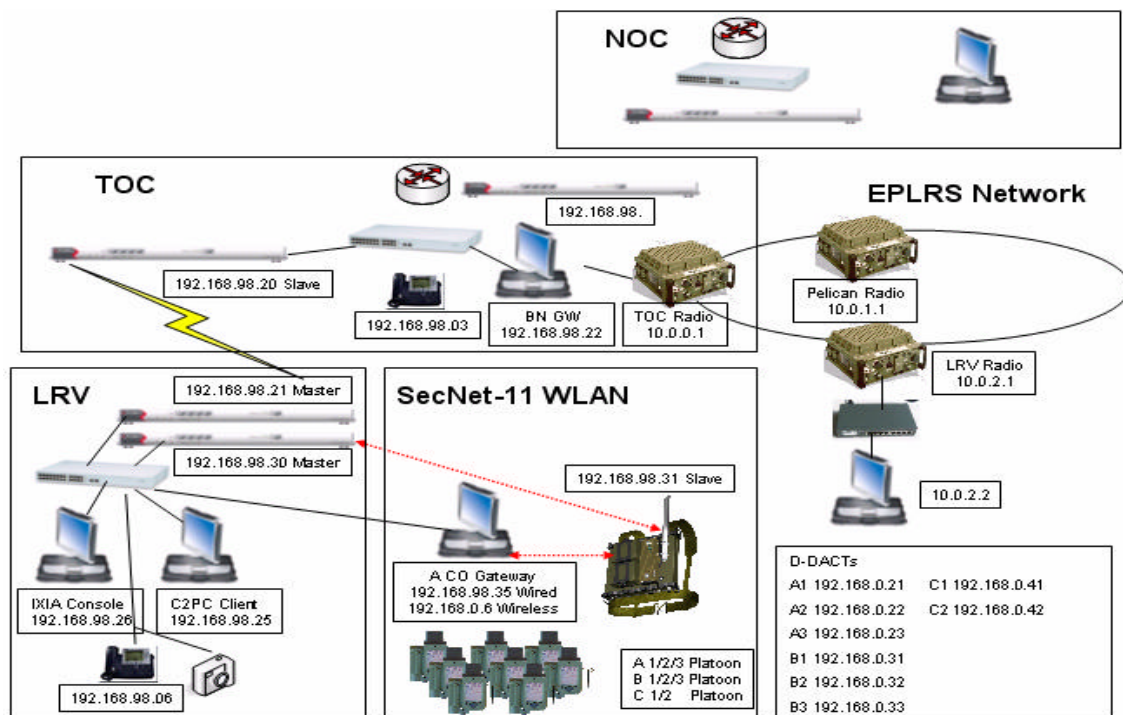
NOC

TOC

192.168.98.

192.168.98.20 Slave

192.168.98.03

BN GW
192.168.98.22

TOC Radio
10.0.0.1

EPLRS Network

Pelican Radio
10.0.1.1

LRV Radio
10.0.2.1

10.0.2.2

LRV

192.168.98.21 Master

192.168.98.30 Master

SecNet-11 WLAN

192.168.98.31 Slave

A CO Gateway
192.168.98.35 Wired
192.168.0.6 Wireless

IXIA Console
192.168.98.26

C2PC Client
192.168.98.25

192.168.98.06

A 1/2/3 Platoon
B 1/2/3 Platoon
C 1/2 Platoon

D-DACTs
A1 192.168.0.21
A2 192.168.0.22
A3 192.168.0.23
B1 192.168.0.31
B2 192.168.0.32
B3 192.168.0.33
C1 192.168.0.41
C2 192.168.0.42